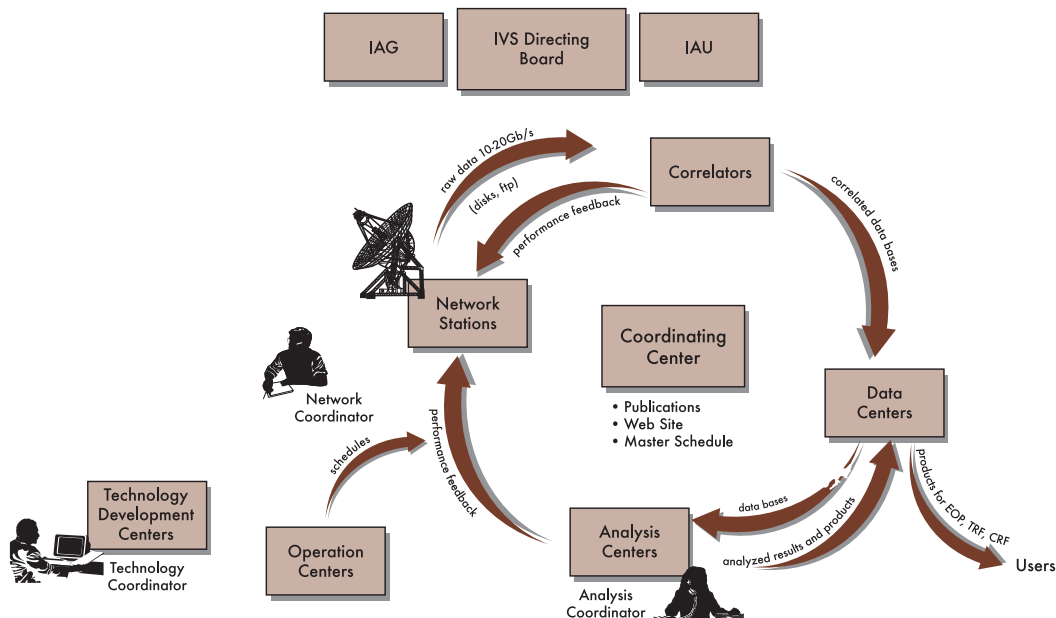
IAG

IVS Directing Board

IAU

raw data 10-20Gb/s (disks, ftp)

Correlators

performance feedback

correlated data bases

Network Stations

Coordinating Center

• Publications
• Web Site
• Master Schedule

Network Coordinator

Data Centers

schedules

performance feedback

products for EOP, TRF, CRF

data bases

Technology Development Centers

Technology Coordinator

Operation Centers

Analysis Centers

analyzed results and products

Users

Analysis Coordinator